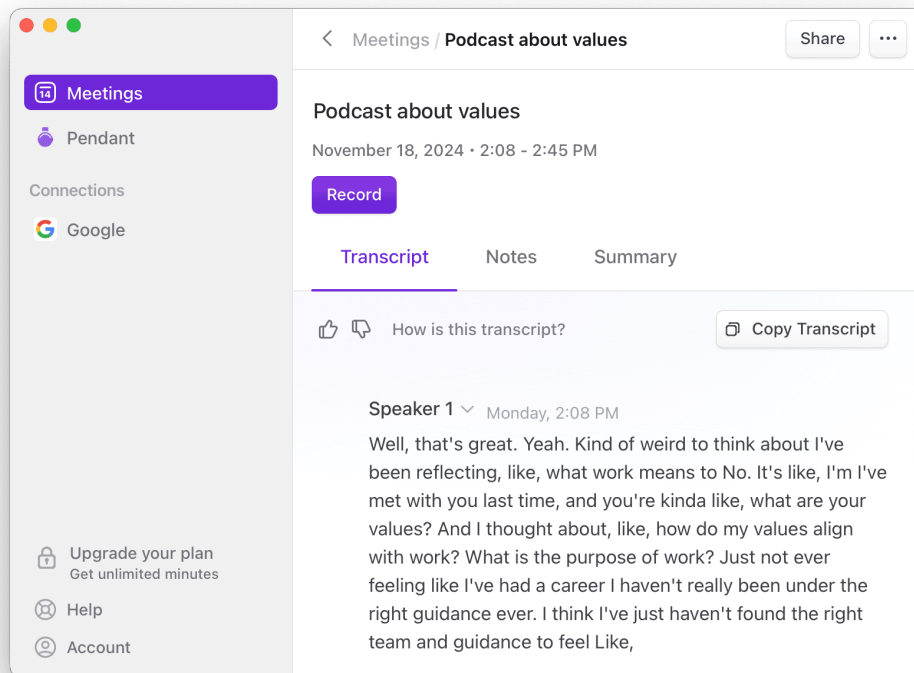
14 Meetings

Pendant

Connections

Google

Upgrade your plan
Get unlimited minutes

Help

Account

Meetings / Podcast about values

Share

...

Podcast about values

November 18, 2024 • 2:08 - 2:45 PM

Record

Transcript

Notes

Summary

How is this transcript?

Copy Transcript

Speaker 1 Monday, 2:08 PM

Well, that's great. Yeah. Kind of weird to think about I've been reflecting, like, what work means to No. It's like, I'm I've met with you last time, and you're kinda like, what are your values? And I thought about, like, how do my values align with work? What is the purpose of work? Just not ever feeling like I've had a career I haven't really been under the right guidance ever. I think I've just haven't found the right team and guidance to feel Like,